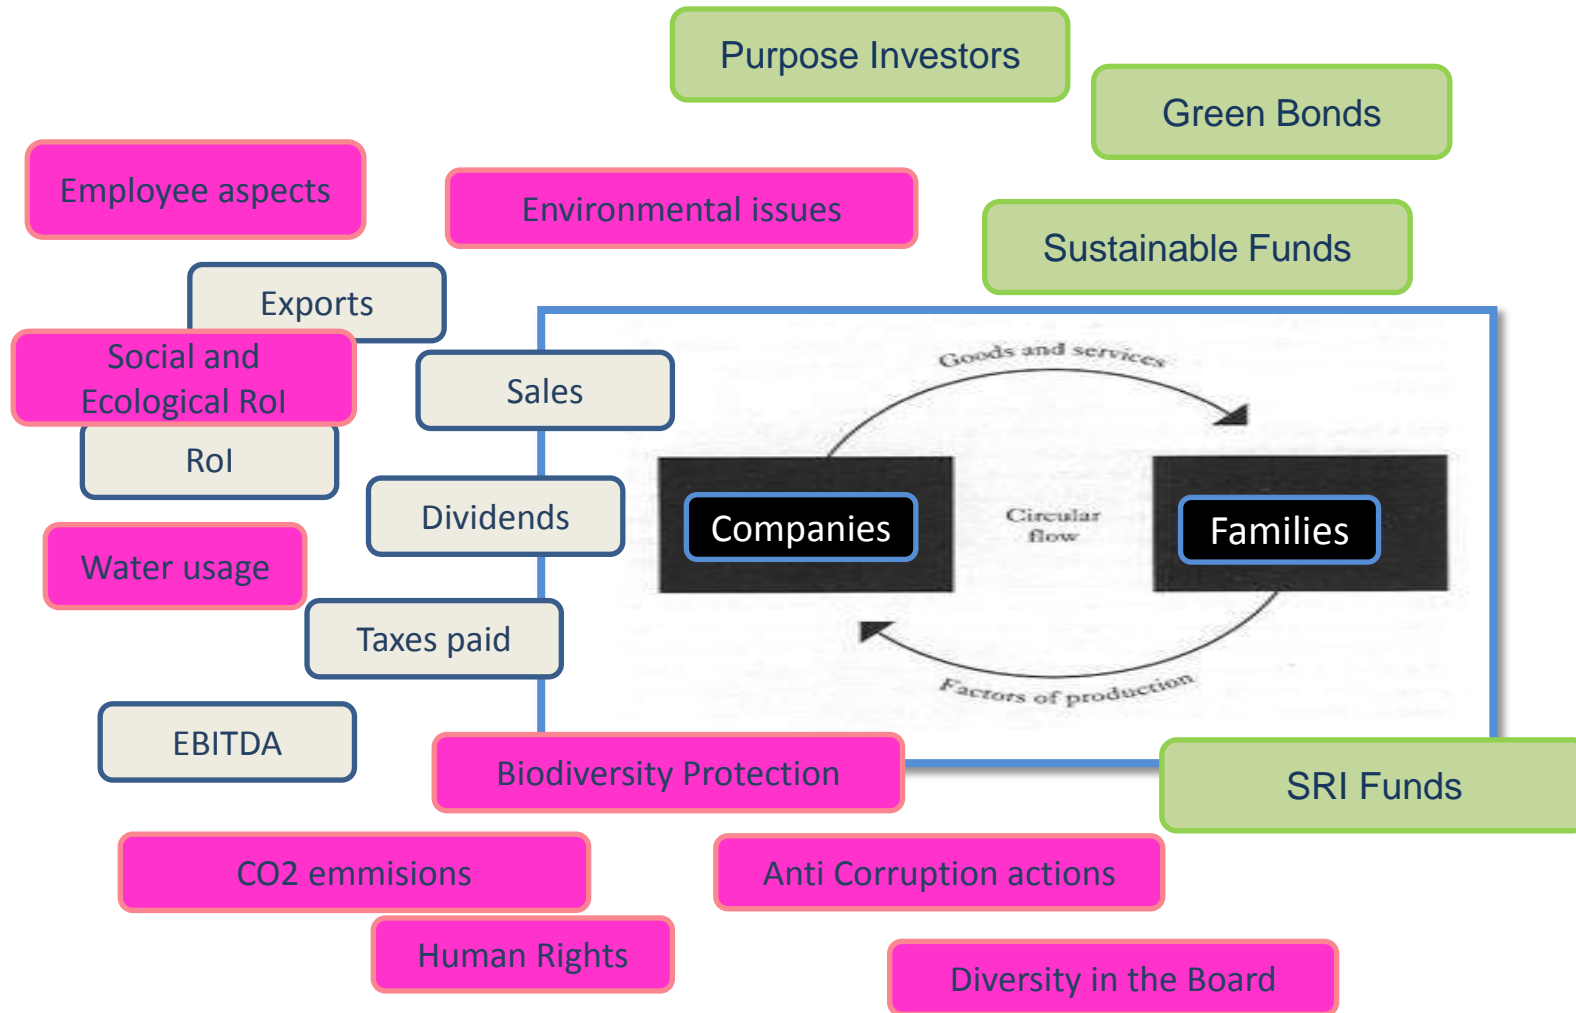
Purpose Investors

Green Bonds

Employee aspects

Environmental issues

Sustainable Funds

Exports

Social and Ecological RoI

Sales

RoI

Goods and services

Dividends

Companies

Circular flow

Families

Water usage

Taxes paid

Factors of production

EBITDA

Biodiversity Protection

SRI Funds

CO2 emmisions

Anti Corruption actions

Human Rights

Diversity in the Board